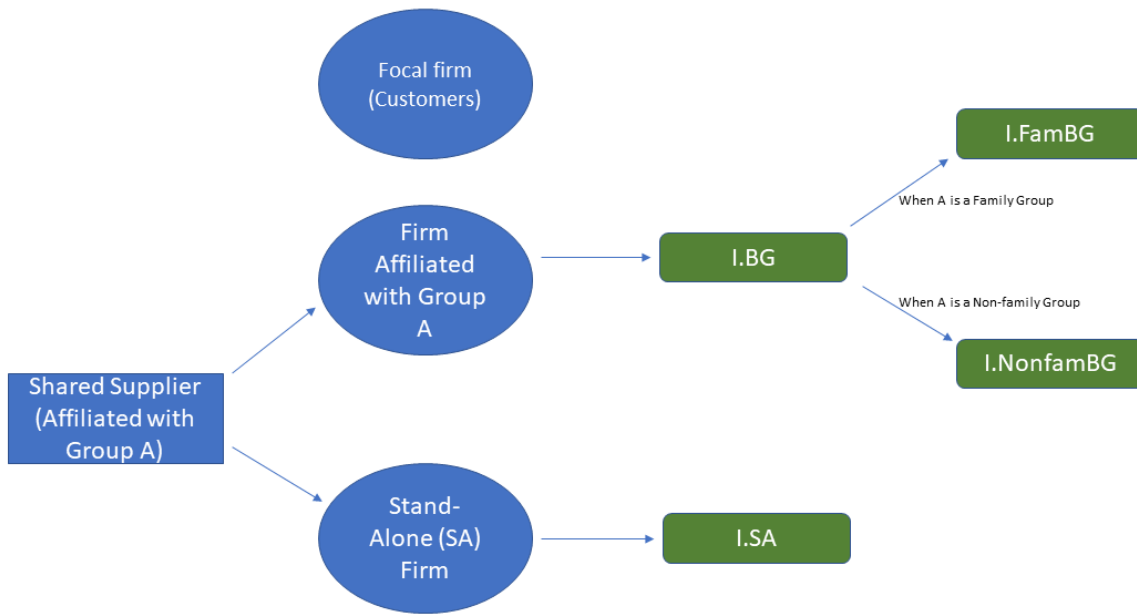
Focal firm (Customers)

Firm Affiliated with Group A

I.BG

When A is a Family Group

I.FamBG

When A is a Non-family Group

I.NonfamBG

Shared Supplier (Affiliated with Group A)

Stand-Alone (SA) Firm

I.SA